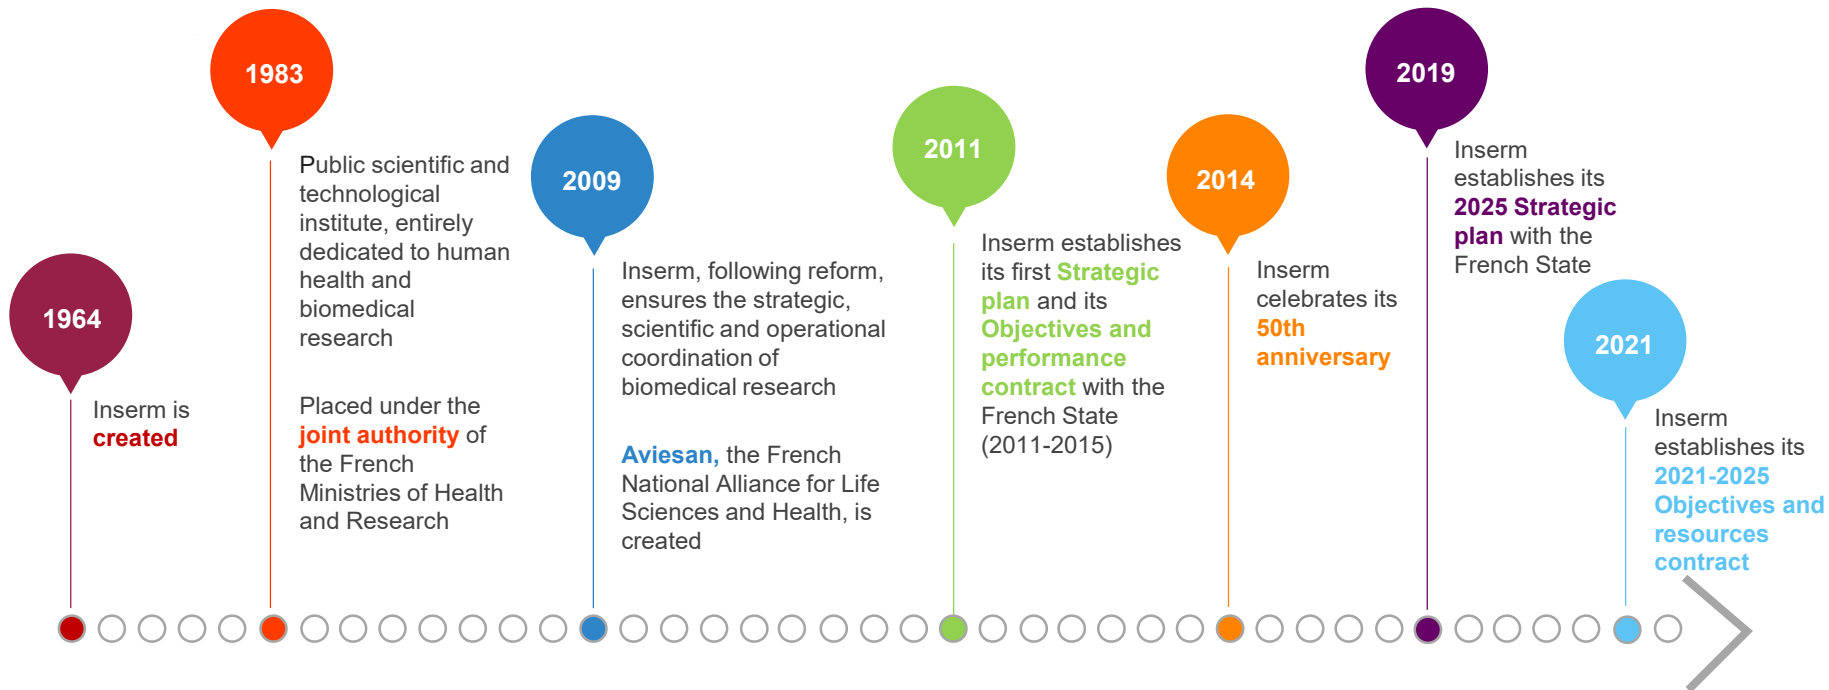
1964

Inserm is created

1983

Public scientific and technological institute, entirely dedicated to human health and biomedical research

Placed under the joint authority of the French Ministries of Health and Research

2009

Inserm, following reform, ensures the strategic, scientific and operational coordination of biomedical research

Aviesan, the French National Alliance for Life Sciences and Health, is created

2011

Inserm establishes its first Strategic plan and its Objectives and performance contract with the French State (2011-2015)

2014

Inserm celebrates its 50th anniversary

2019

Inserm establishes its 2025 Strategic plan with the French State

2021

Inserm establishes its 2021-2025 Objectives and resources contract